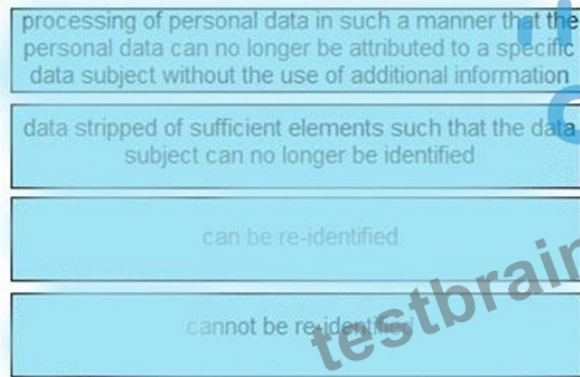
processing of personal data in such a manner that the personal data can no longer be attributed to a specific data subject without the use of additional information

data stripped of sufficient elements such that the data subject can no longer be identified

can be re-identified

cannot be re-identified

testbrain